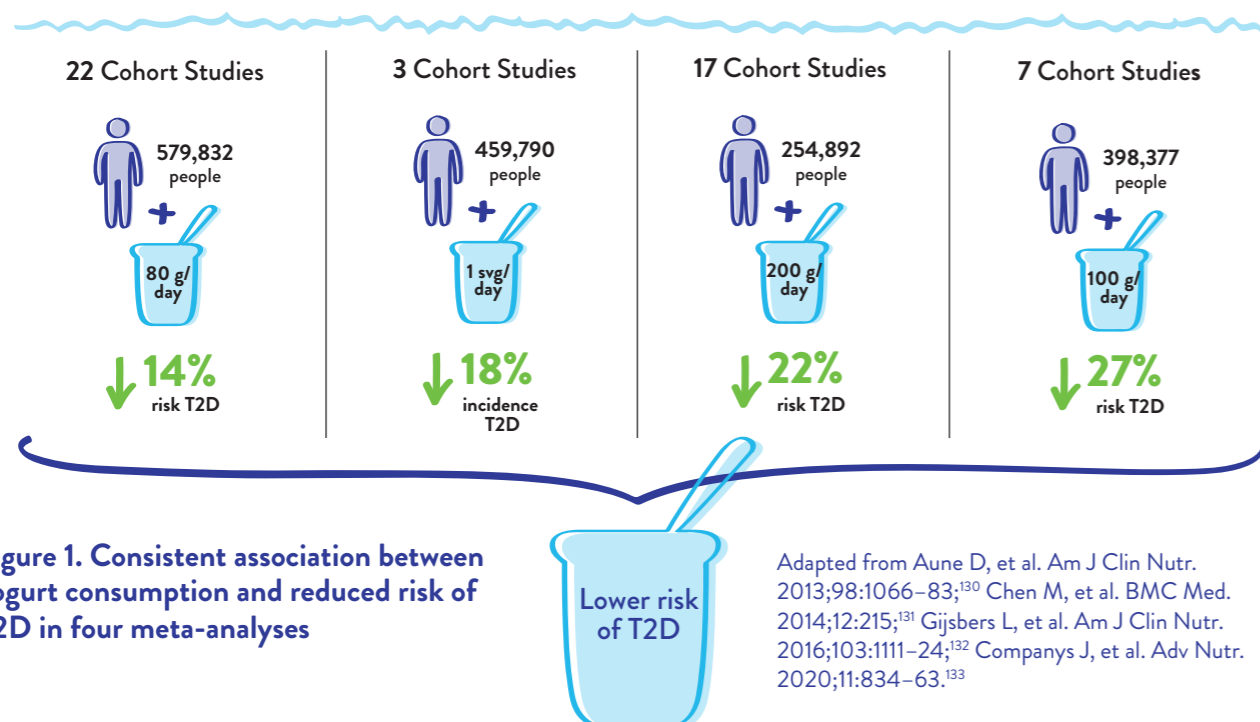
22 Cohort Studies

579,832 people

+

80 g/ day

14%
risk T2D

3 Cohort Studies

459,790 people

+

1 svg/ day

18%
incidence T2D

17 Cohort Studies

254,892 people

+

200 g/ day

22%
risk T2D

7 Cohort Studies

398,377 people

+

100 g/ day

27%
risk T2D

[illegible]gure 1. Consistent association between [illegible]ogurt consumption and reduced risk of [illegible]2D in four meta-analyses

Lower risk of T2D

Adapted from Aune D, et al. Am J Clin Nutr. 2013;98:1066–83;$^{130}$ Chen M, et al. BMC Med. 2014;12:215;$^{131}$ Gijsbers L, et al. Am J Clin Nutr. 2016;103:1111–24;$^{132}$ Companys J, et al. Adv Nutr. 2020;11:834–63.$^{133}$